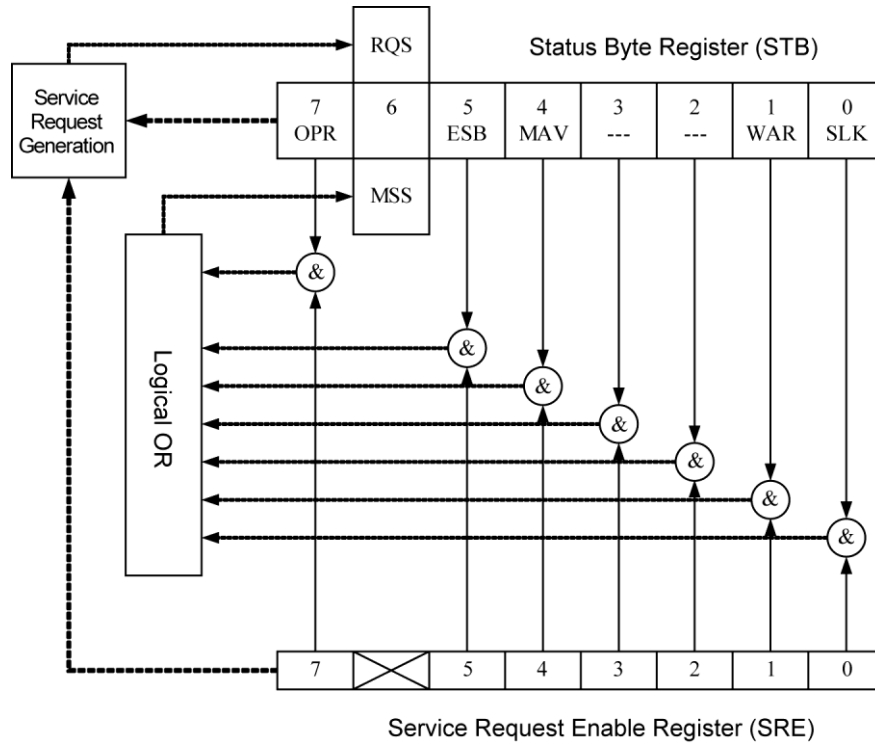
RQS

Status Byte Register (STB)

Service Request Generation

| 7 OPR | 6 | 5 ESB | 4 MAV | 3 --- | 2 --- | 1 WAR | 0 SLK |
|---|---|---|---|---|---|---|---|

MSS

Logical OR

&

&

&

&

&

&

&

| 7 | | 5 | 4 | 3 | 2 | 1 | 0 |
|---|---|---|---|---|---|---|---|

Service Request Enable Register (SRE)